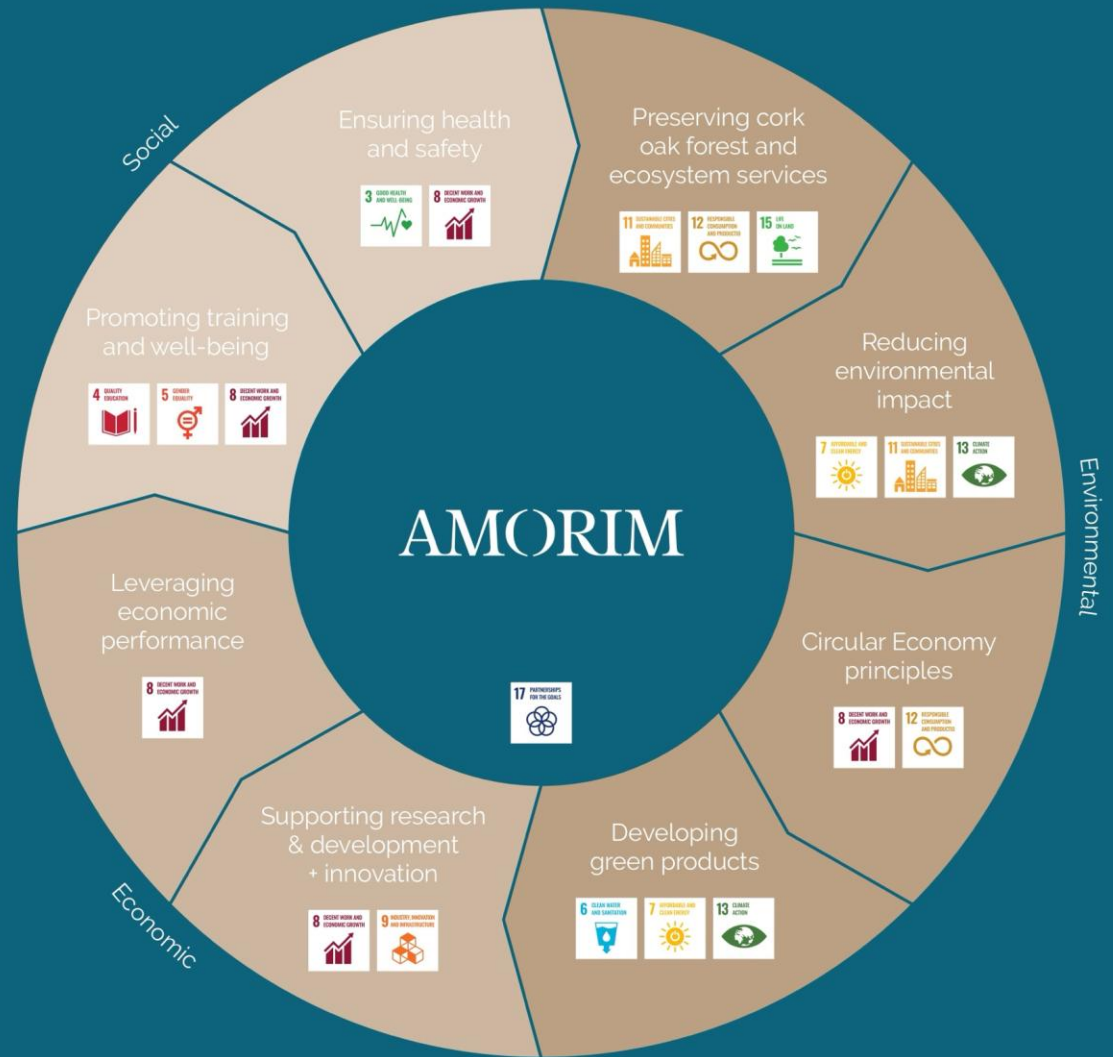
Social

Ensuring health and safety

3 GOOD HEALTH AND WELL-BEING

8 DECENT WORK AND ECONOMIC GROWTH

Preserving cork oak forest and ecosystem services

11 SUSTAINABLE CITIES AND COMMUNITIES

12 RESPONSIBLE CONSUMPTION AND PRODUCTION

15 LIFE ON LAND

Promoting training and well-being

4 QUALITY EDUCATION

5 GENDER EQUALITY

8 DECENT WORK AND ECONOMIC GROWTH

Reducing environmental impact

7 AFFORDABLE AND CLEAN ENERGY

11 SUSTAINABLE CITIES AND COMMUNITIES

13 CLIMATE ACTION

Environmental

AMORIM

Leveraging economic performance

8 DECENT WORK AND ECONOMIC GROWTH

17 PARTNERSHIPS FOR THE GOALS

Circular Economy principles

8 DECENT WORK AND ECONOMIC GROWTH

12 RESPONSIBLE CONSUMPTION AND PRODUCTION

Supporting research & development + innovation

8 DECENT WORK AND ECONOMIC GROWTH

9 INDUSTRY, INNOVATION AND INFRASTRUCTURE

Developing green products

6 CLEAN WATER AND SANITATION

7 AFFORDABLE AND CLEAN ENERGY

13 CLIMATE ACTION

Economic